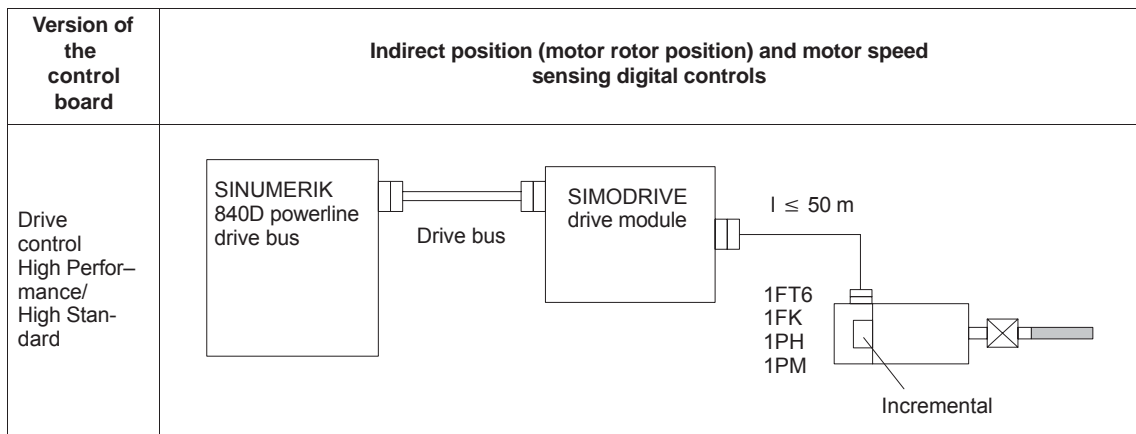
| Version of the control board | Indirect position (motor rotor position) and motor speed sensing digital controls |
|---|---|
| Drive control High Performance/ High Standard | SINUMERIK 840D powerline drive bus<br>Drive bus<br>SIMODRIVE drive module<br>$l \leq 50$ m<br>1FT6<br>1FK<br>1PH<br>1PM<br>Incremental |